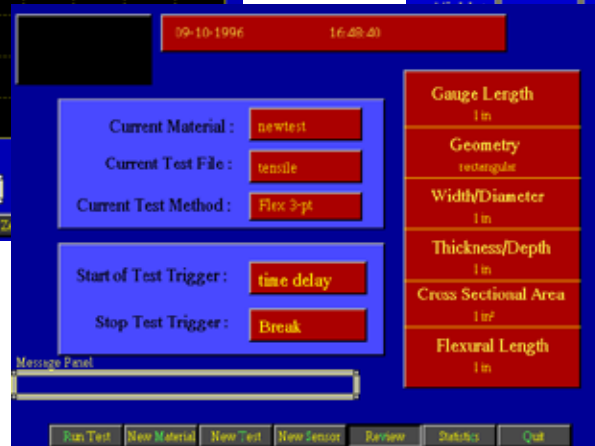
09-10-1996 16:48:40

Current Material : newtest

Current Test File : tensile

Current Test Method : Flex 3-pt

Start of Test Trigger : time delay

Stop Test Trigger : Break

Gauge Length
1 in

Geometry
rectangular

Width/Diameter
1 in

Thickness/Depth
1 in

Cross Sectional Area
1 in²

Flexural Length
1 in

Message Panel

Run Test | New Material | New Test | New Sensor | Review | Statistics | Quit